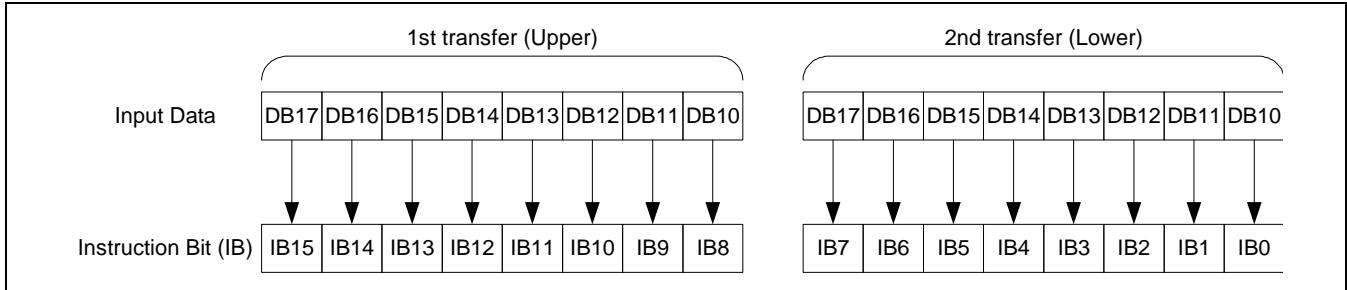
1st transfer (Upper)

2nd transfer (Lower)

Input Data

| DB17 | DB16 | DB15 | DB14 | DB13 | DB12 | DB11 | DB10 |
|---|---|---|---|---|---|---|---|

| DB17 | DB16 | DB15 | DB14 | DB13 | DB12 | DB11 | DB10 |
|---|---|---|---|---|---|---|---|

Instruction Bit (IB)

| IB15 | IB14 | IB13 | IB12 | IB11 | IB10 | IB9 | IB8 |
|---|---|---|---|---|---|---|---|

| IB7 | IB6 | IB5 | IB4 | IB3 | IB2 | IB1 | IB0 |
|---|---|---|---|---|---|---|---|